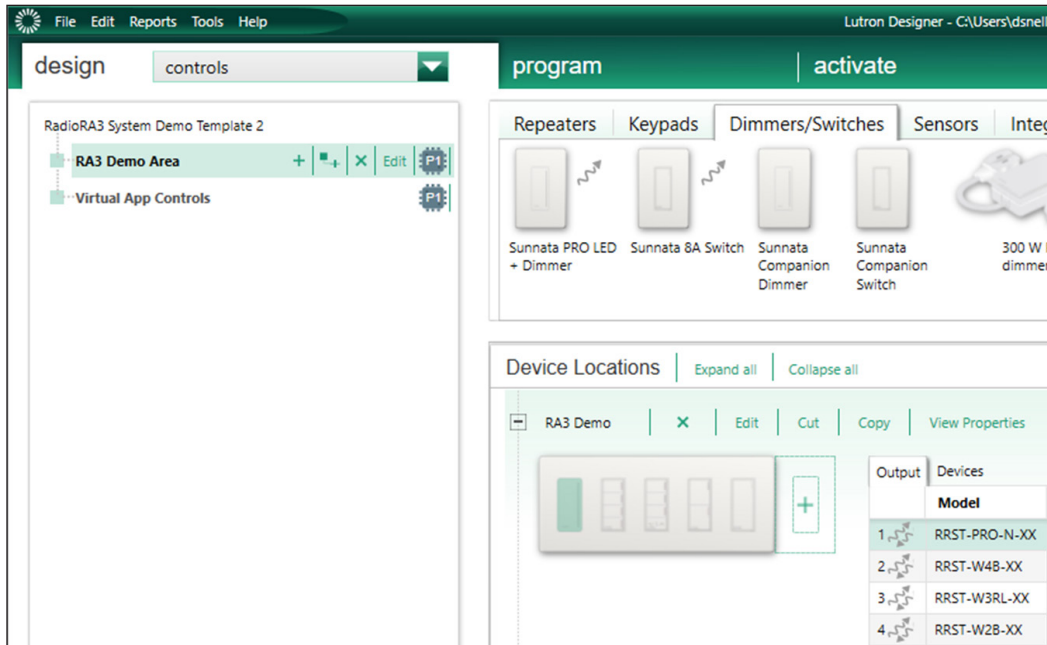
File Edit Reports Tools Help

Lutron Designer - C:\Users\dsnell

design

controls

program

activate

RadioRA3 System Demo Template 2

RA3 Demo Area

Edit

P1

Virtual App Controls

P1

Repeaters

Keypads

Dimmers/Switches

Sensors

Integ

Sunnata PRO LED + Dimmer

Sunnata 8A Switch

Sunnata Companion Dimmer

Sunnata Companion Switch

300 W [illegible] dimmer

Device Locations

Expand all

Collapse all

RA3 Demo

Edit

Cut

Copy

View Properties

Output

Devices

| | Model |
|---|---|
| 1 | RRST-PRO-N-XX |
| 2 | RRST-W4B-XX |
| 3 | RRST-W3RL-XX |
| 4 | RRST-W2B-XX |